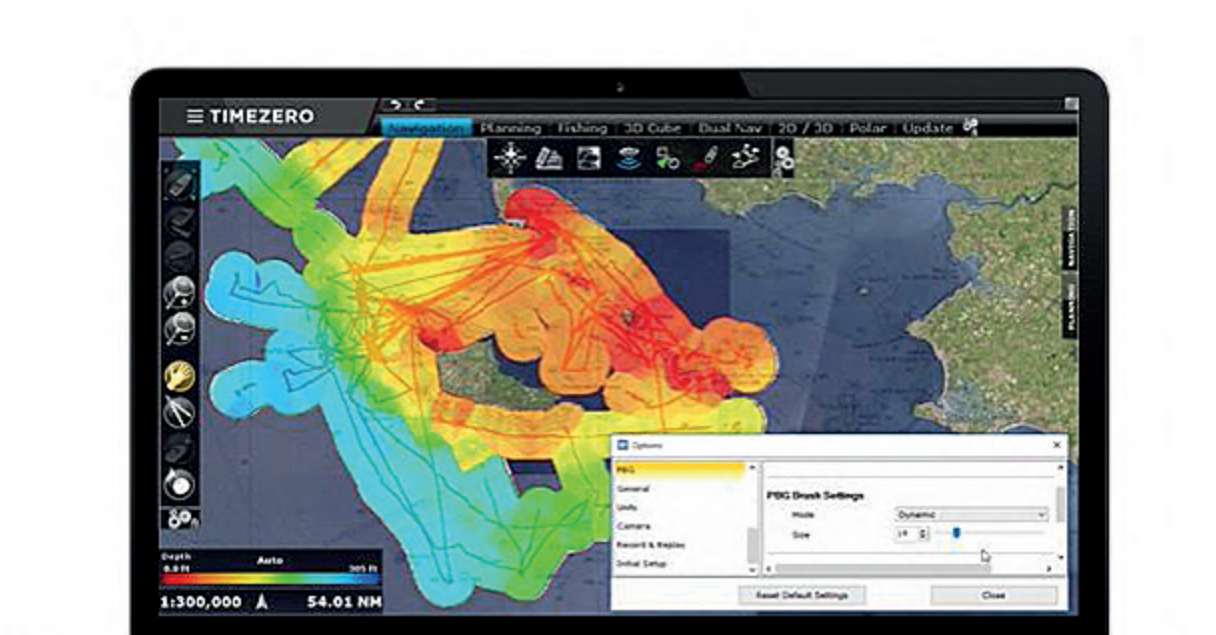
TIMEZERO

Navigation | Planning | Fishing | 3D Cube | Dual Nav | 2D / 3D | Polar | Update

NAVIGATION

PLANNING

Depth
0.0 ft
Auto
305 ft

1:300,000
54.01 NM

Options

PBG
General
Units
Camera
Record & Replay
Initial Setup

PBG Brush Settings
Mode
Dynamic
Size
19

Reset Default Settings
Close